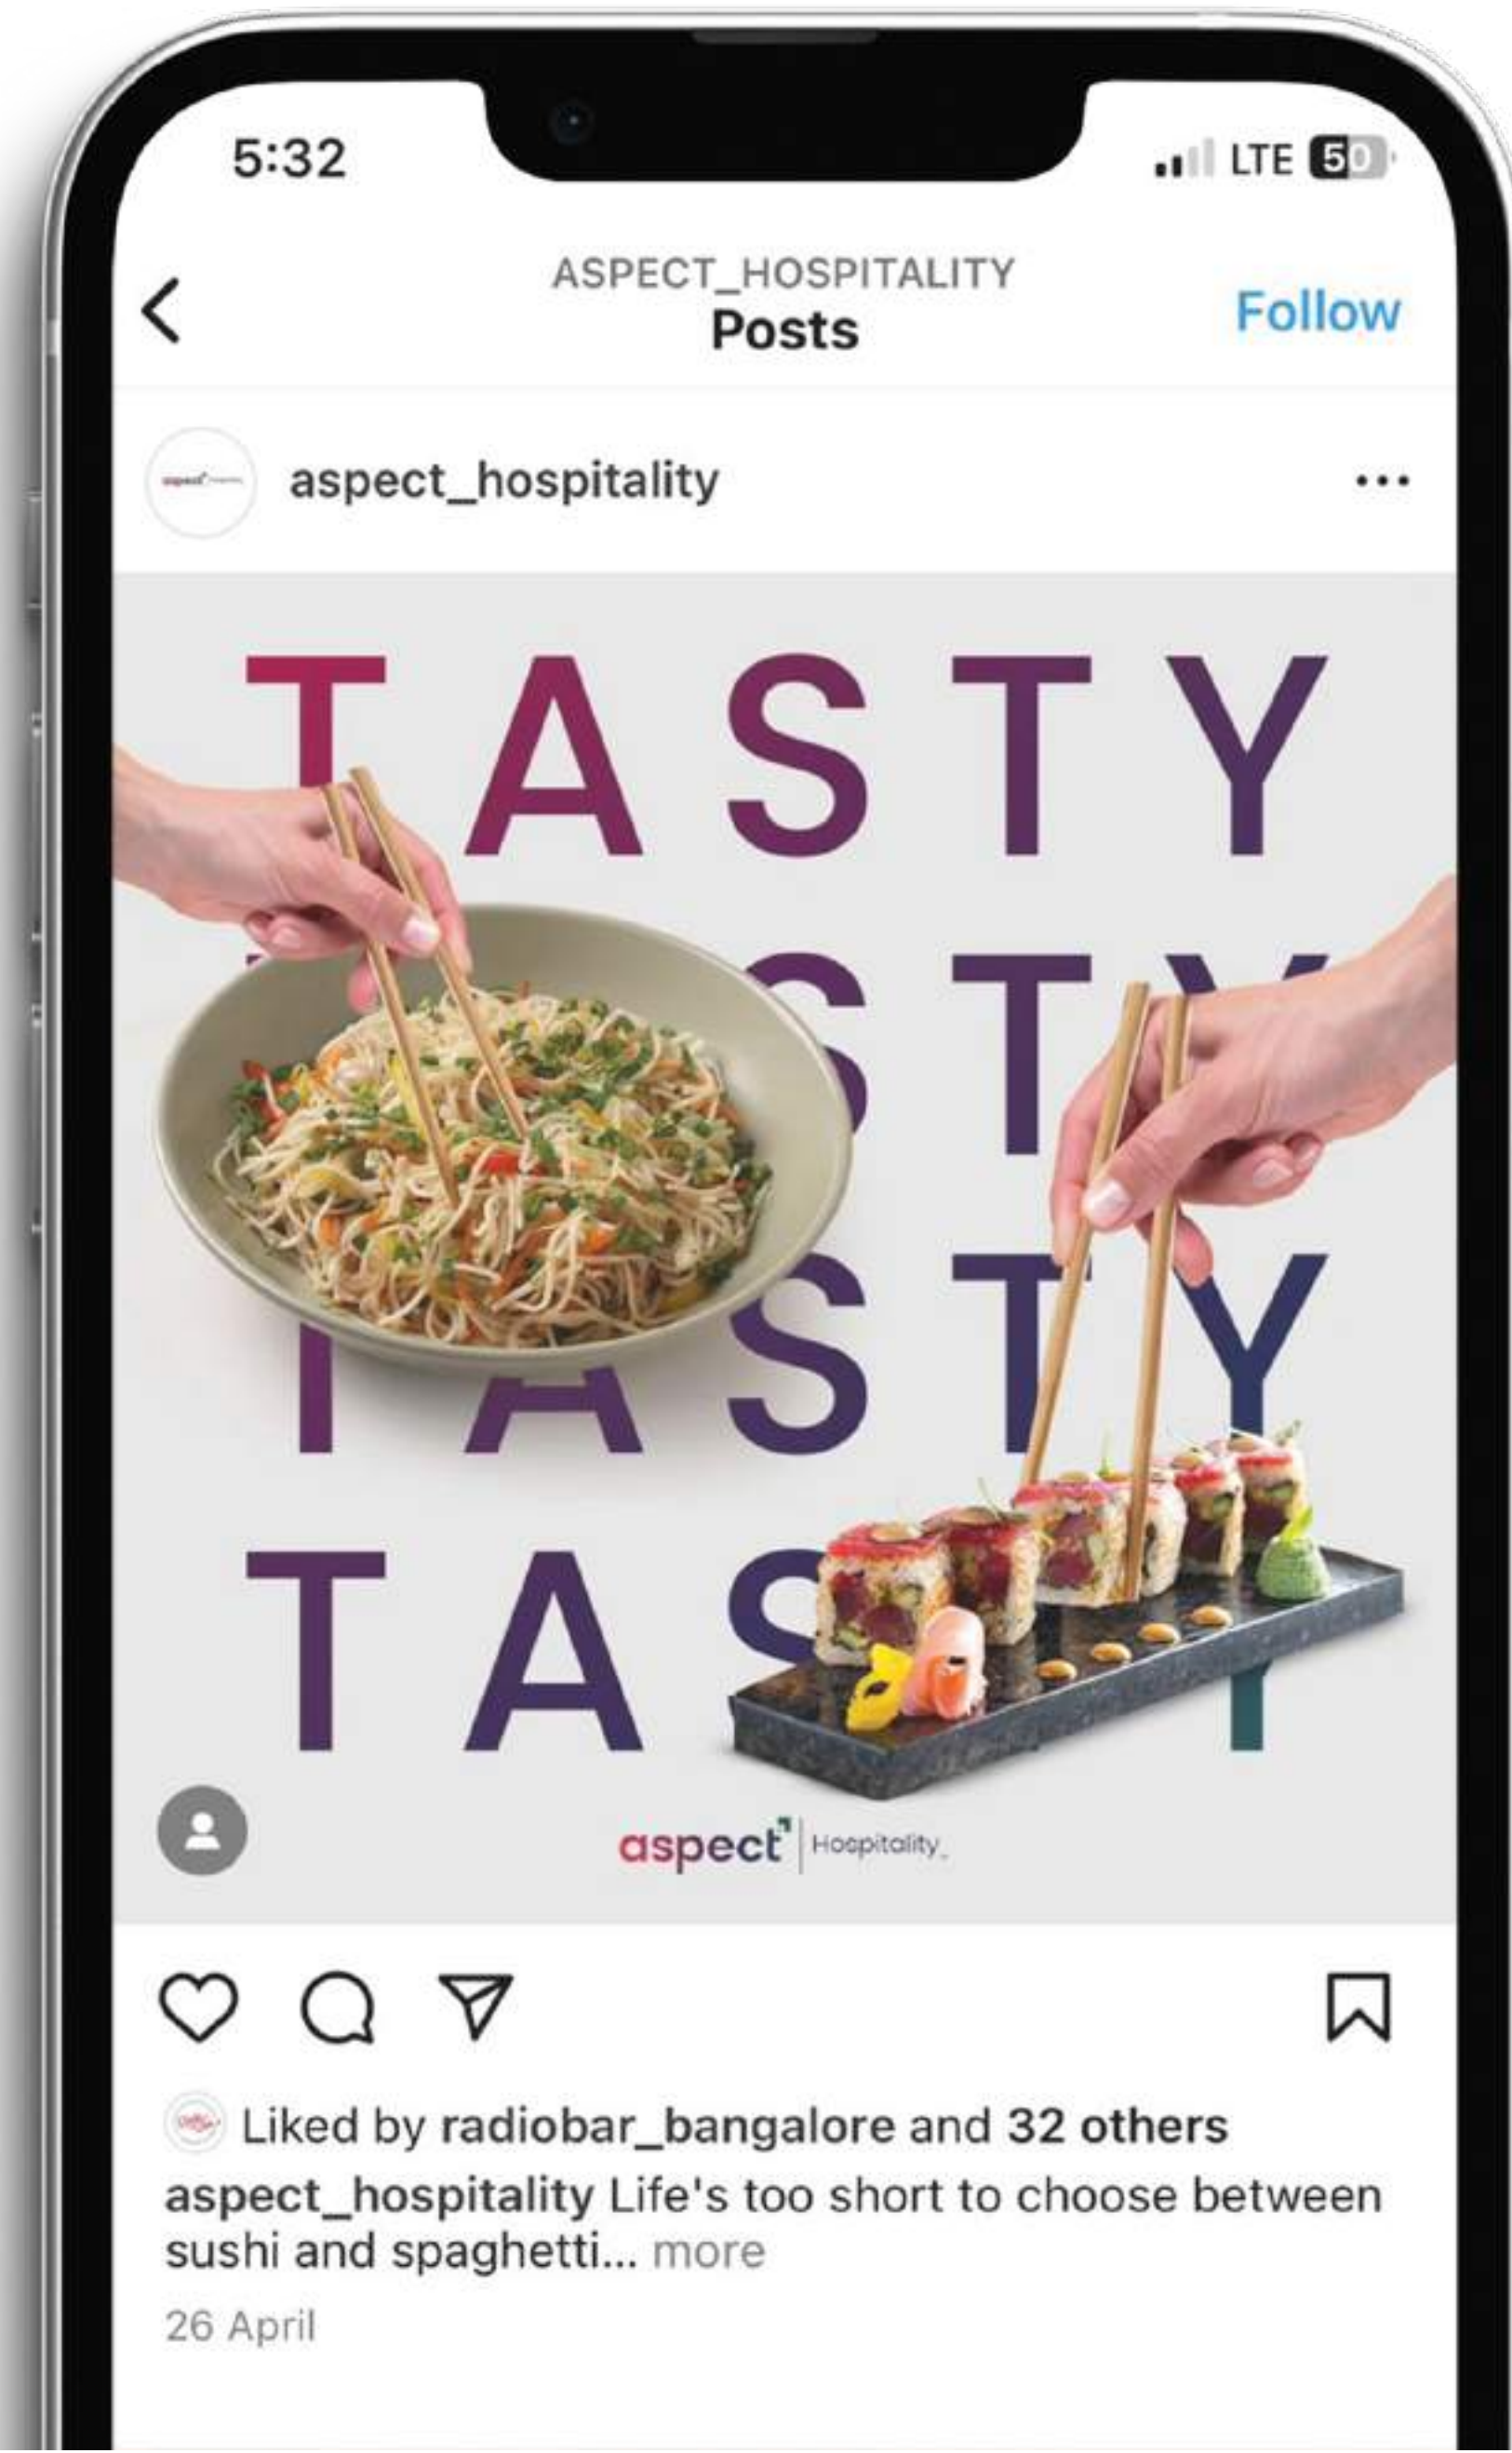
5:32

LTE 50

ASPECT_HOSPITALITY
Posts

Follow

aspect_hospitality

TASTY
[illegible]STY
TASTY
TAS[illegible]

aspect Hospitality

Liked by radiobar_bangalore and 32 others
aspect_hospitality Life's too short to choose between sushi and spaghetti... more
26 April